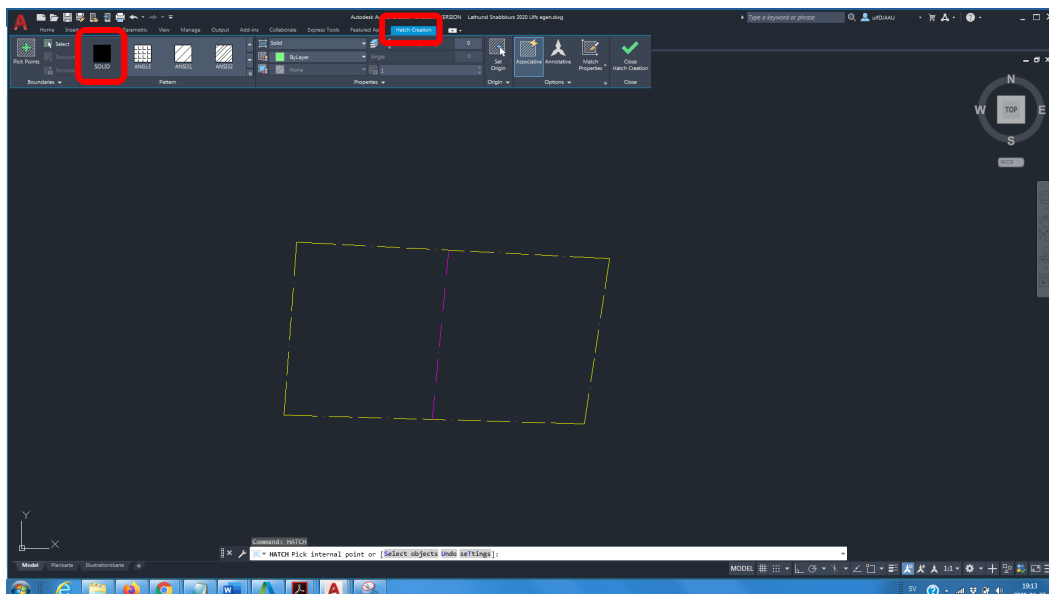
Autodesk A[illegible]ERSION Lathund Snabbkurs 2020 Ulfs egen.dwg

Type a keyword or phrase

ulfDJAAU

Home Insert Parametric View Manage Output Add-ins Collaborate Express Tools Featured Ap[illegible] Hatch Creation

Pick Points

Select

Remove

Recreate

Boundaries

SOLID

ANGLE

ANSI31

ANSI32

Pattern

Solid

ByLayer

None

Angle

0

0

1

Properties

Set Origin

Origin

Associative

Annotative

Match Properties

Options

Close Hatch Creation

Close

N

W

TOP

E

S

WCS

Y

X

Command: HATCH

HATCH Pick internal point or [Select objects Undo seTtings]:

Model

Plankarta

Illustrationskarta

MODEL

1:1

SV

19:13